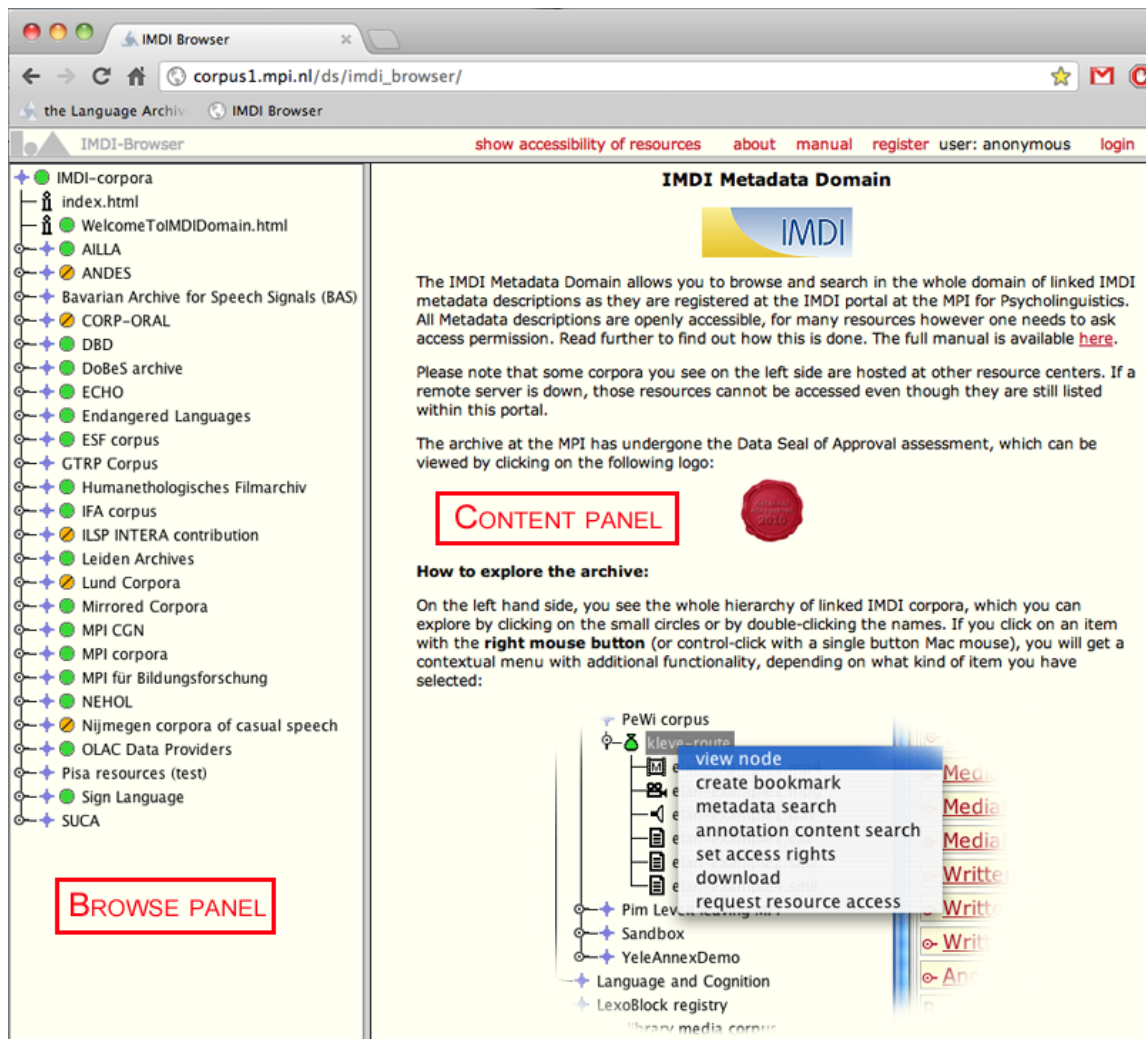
IMDI Browser

corpus1.mpi.nl/ds/imdi_browser/

the Language Archiv
IMDI Browser

IMDI-Browser
show accessibility of resources about manual register user: anonymous login

IMDI-corpora
index.html
WelcomeToIMDIDomain.html
AILLA
ANDES
Bavarian Archive for Speech Signals (BAS)
CORP-ORAL
DBD
DoBeS archive
ECHO
Endangered Languages
ESF corpus
GTRP Corpus
Humanethologisches Filmarchiv
IFA corpus
ILSP INTERA contribution
Leiden Archives
Lund Corpora
Mirrored Corpora
MPI CGN
MPI corpora
MPI für Bildungsforschung
NEHOL
Nijmegen corpora of casual speech
OLAC Data Providers
Pisa resources (test)
Sign Language
SUCA

BROWSE PANEL

IMDI Metadata Domain

IMDI

The IMDI Metadata Domain allows you to browse and search in the whole domain of linked IMDI metadata descriptions as they are registered at the IMDI portal at the MPI for Psycholinguistics. All Metadata descriptions are openly accessible, for many resources however one needs to ask access permission. Read further to find out how this is done. The full manual is available here.

Please note that some corpora you see on the left side are hosted at other resource centers. If a remote server is down, those resources cannot be accessed even though they are still listed within this portal.

The archive at the MPI has undergone the Data Seal of Approval assessment, which can be viewed by clicking on the following logo:

CONTENT PANEL

2010

How to explore the archive:

On the left hand side, you see the whole hierarchy of linked IMDI corpora, which you can explore by clicking on the small circles or by double-clicking the names. If you click on an item with the right mouse button (or control-click with a single button Mac mouse), you will get a contextual menu with additional functionality, depending on what kind of item you have selected:

PeWi corpus
kleve-route
view node
create bookmark
metadata search
annotation content search
set access rights
download
request resource access
Pim Levelt leaving MPI
Sandbox
YeleAnnexDemo
Language and Cognition
LexoBlock registry
Media
Media
Media
Written
Written
Writt
Ann